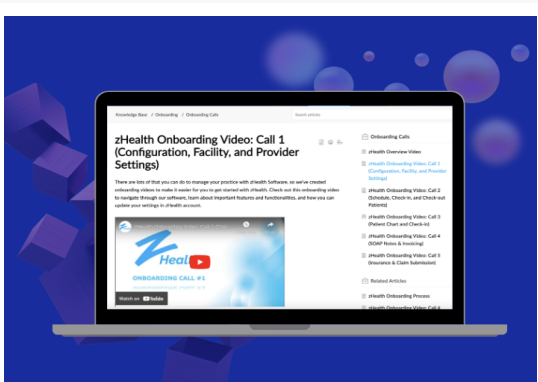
Knowledge Base / Onboarding / Onboarding Calls

Search articles

zHealth Onboarding Video: Call 1 (Configuration, Facility, and Provider Settings)

There are lots of that you can do to manage your practice with zHealth Software, so we've created onboarding videos to make it easier for you to get started with zHealth. Check out this onboarding video to navigate through our software, learn about important features and functionalities, and how you can update your settings in zHealth account.

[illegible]

zHeal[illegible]

ONBOARDING CALL #1

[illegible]

Watch on YouTube

Onboarding Calls

zHealth Overview Video

zHealth Onboarding Video: Call 1 (Configuration, Facility, and Provider Settings)

zHealth Onboarding Video: Call 2 (Schedule, Check-In, and Check-out Patients)

zHealth Onboarding Video: Call 3 (Patient Chart and Check-In)

zHealth Onboarding Video: Call 4 (SOAP Notes & Invoicing)

zHealth Onboarding Video: Call 5 (Insurance & Claim Submission)

Related Articles

zHealth Onboarding Process

zHealth Onboarding Video: Call 4 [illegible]